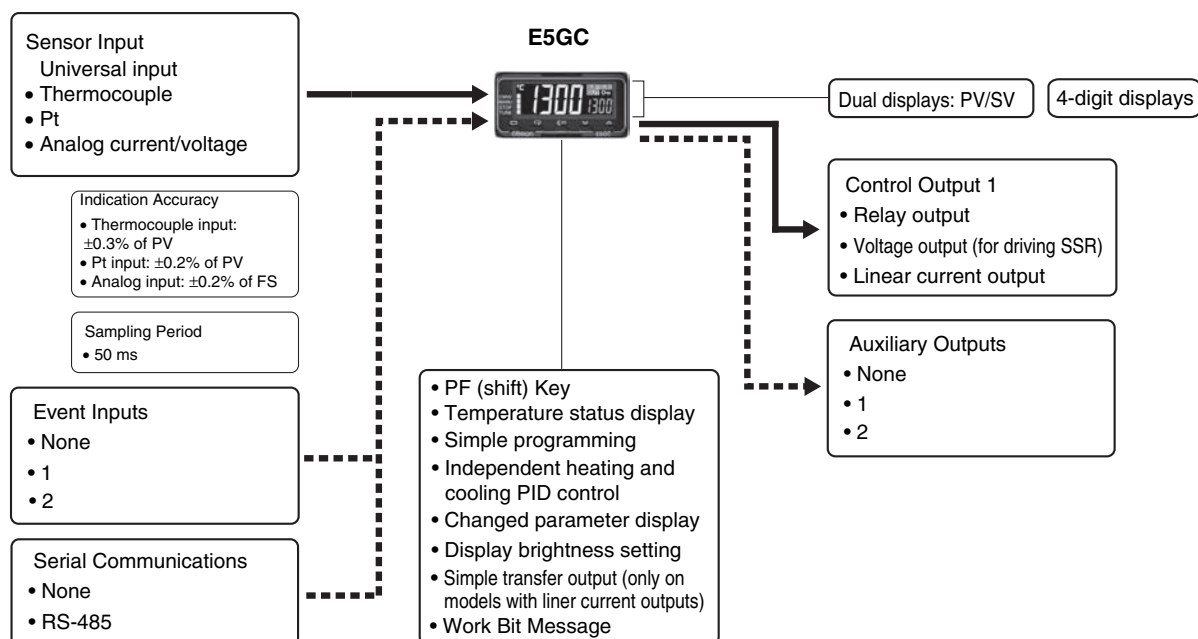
Sensor Input
Universal input
• Thermocouple
• Pt
• Analog current/voltage

E5GC

1300 1300

Dual displays: PV/SV

4-digit displays

Indication Accuracy
• Thermocouple input: ±0.3% of PV
• Pt input: ±0.2% of PV
• Analog input: ±0.2% of FS

Sampling Period
• 50 ms

Control Output 1
• Relay output
• Voltage output (for driving SSR)
• Linear current output

Auxiliary Outputs
• None
• 1
• 2

Event Inputs
• None
• 1
• 2

Serial Communications
• None
• RS-485

• PF (shift) Key
• Temperature status display
• Simple programming
• Independent heating and cooling PID control
• Changed parameter display
• Display brightness setting
• Simple transfer output (only on models with liner current outputs)
• Work Bit Message